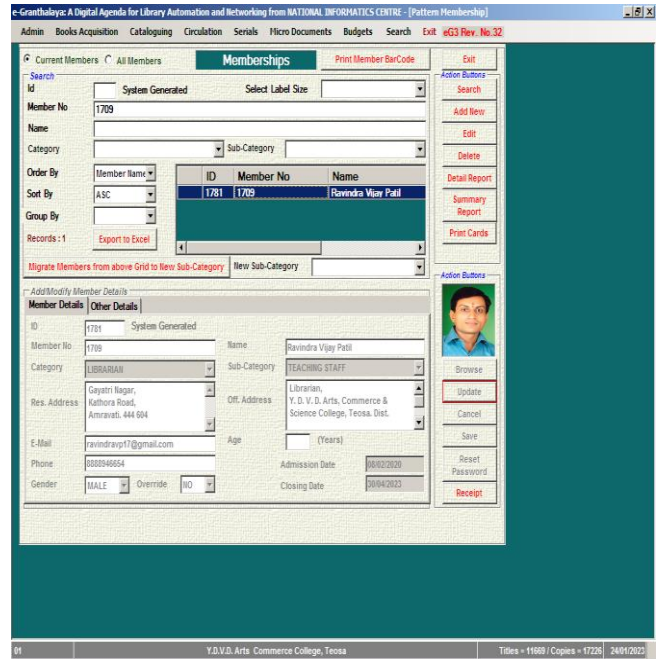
e-Granthalaya: A Digital Agenda for Library Automation and Networking from NATIONAL INFORMATICS CENTRE - [Pattern Membership]

Admin Books Acquisition Cataloguing Circulation Serials Micro Documents Budgets Search Exit eG3 Rev. No.32

Current Members All Members

Memberships

Print Member BarCode

Exit

Search

Id System Generated

Select Label Size

Member No 1709

Name

Category

Sub-Category

Order By Member Name

Sort By ASC

Group By

Records : 1

Export to Excel

| ID | Member No | Name |
|---|---|---|
| 1781 | 1709 | Ravindra Vijay Patil |

Migrate Members from above Grid to New Sub-Category

New Sub-Category

Action Buttons

Search

Add New

Edit

Delete

Detail Report

Summary Report

Print Cards

Action Buttons

Add/Modify Member Details

Member Details Other Details

ID 1781 System Generated

Member No 1709

Name Ravindra Vijay Patil

Category LIBRARIAN

Sub-Category TEACHING STAFF

Res. Address Gayatri Nagar, Kathora Road, Amravati. 444 604

Off. Address Librarian, Y. D. V. D. Arts, Commerce & Science College, Teosa. Dist.

E-Mail ravindravp17@gmail.com

Age (Years)

Phone 8888946654

Admission Date 08/02/2020

Gender MALE Override NO

Closing Date 30/04/2023

Browse

Update

Cancel

Save

Reset Password

Receipt

01

Y.D.V.D. Arts Commerce College, Teosa

Titles = 11669 / Copies = 17226 24/01/2023